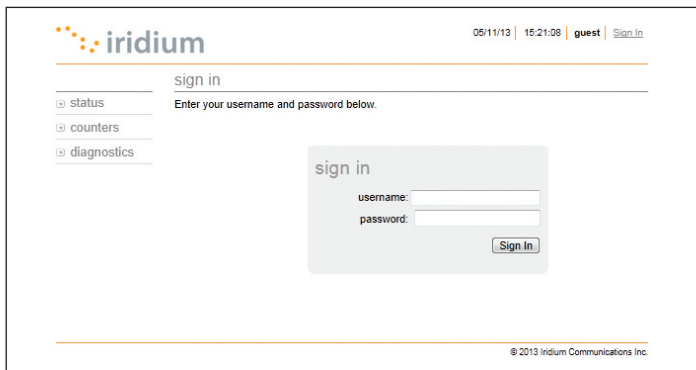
iridium

05/11/13 | 15:21:08 | guest | Sign In

sign in

status
counters
diagnostics

Enter your username and password below.

sign in

username:
password:

Sign In

© 2013 Iridium Communications Inc.